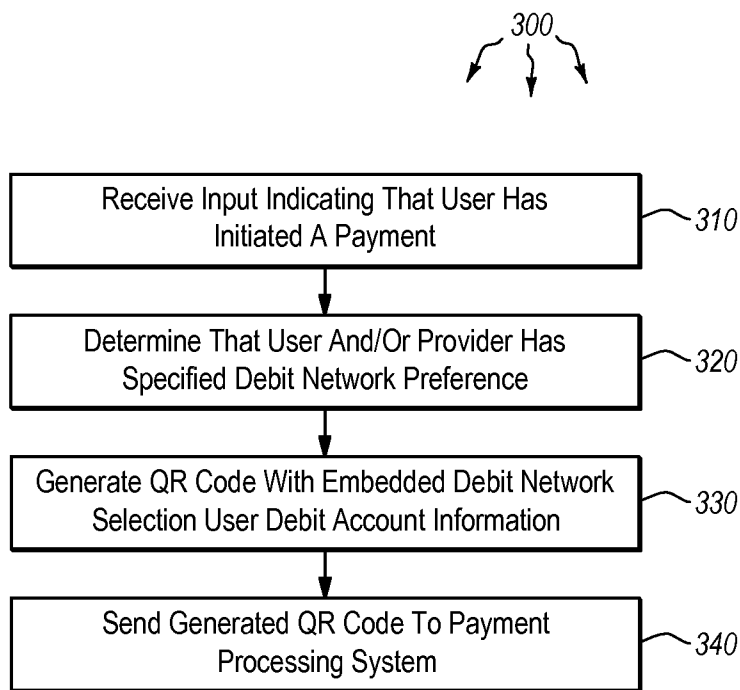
300

Receive Input Indicating That User Has Initiated A Payment

310

Determine That User And/Or Provider Has Specified Debit Network Preference

320

Generate QR Code With Embedded Debit Network Selection User Debit Account Information

330

Send Generated QR Code To Payment Processing System

340